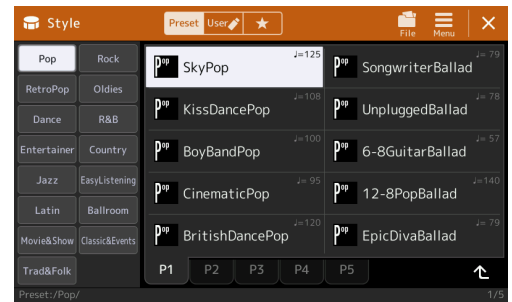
Style

Preset User ★

File Menu ×

Pop
Rock
RetroPop
Oldies
Dance
R&B
Entertainer
Country
Jazz
EasyListening
Latin
Ballroom
Movie&Show
Classic&Events
Trad&Folk

♩=125 SkyPop
♩=108 KissDancePop
♩=100 BoyBandPop
♩= 95 CinematicPop
♩=120 BritishDancePop

♩= 79 SongwriterBallad
♩= 78 UnpluggedBallad
♩= 57 6-8GuitarBallad
♩=140 12-8PopBallad
♩= 79 EpicDivaBallad

P1 P2 P3 P4 P5

Preset:/Pop/

1/5